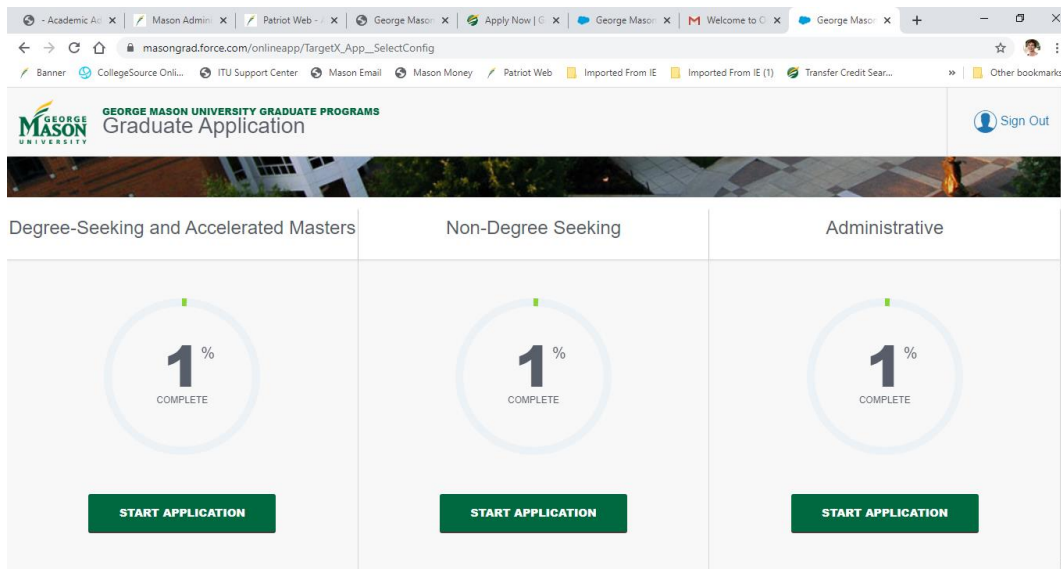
- Academic Ad × | Mason Admin × | Patriot Web - × | George Mason × | Apply Now | G × | George Mason × | Welcome to G × | George Mason × | +

masongrad.force.com/onlineapp/TargetX_App__SelectConfig

Banner | CollegeSource Onli... | ITU Support Center | Mason Email | Mason Money | Patriot Web | Imported From IE | Imported From IE (1) | Transfer Credit Sear... | » | Other bookmarks

GEORGE MASON UNIVERSITY

GEORGE MASON UNIVERSITY GRADUATE PROGRAMS
Graduate Application

Sign Out

Degree-Seeking and Accelerated Masters

1 %
COMPLETE

START APPLICATION

Non-Degree Seeking

1 %
COMPLETE

START APPLICATION

Administrative

1 %
COMPLETE

START APPLICATION